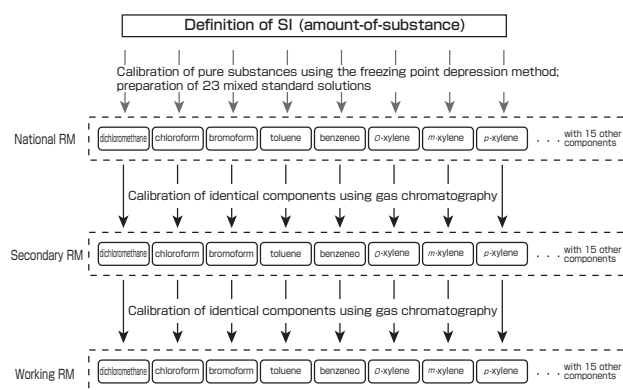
Definition of SI (amount-of-substance)

Calibration of pure substances using the freezing point depression method; preparation of 23 mixed standard solutions

National RM

dichloromethane chloroform bromoform toluene benzeneo o-xylene m-xylene p-xylene . . . with 15 other components

Calibration of identical components using gas chromatography

Secondary RM

dichloromethane chloroform bromoform toluene benzeneo o-xylene m-xylene p-xylene . . . with 15 other components

Calibration of identical components using gas chromatography

Working RM

dichloromethane chloroform bromoform toluene benzeneo o-xylene m-xylene p-xylene . . . with 15 other components